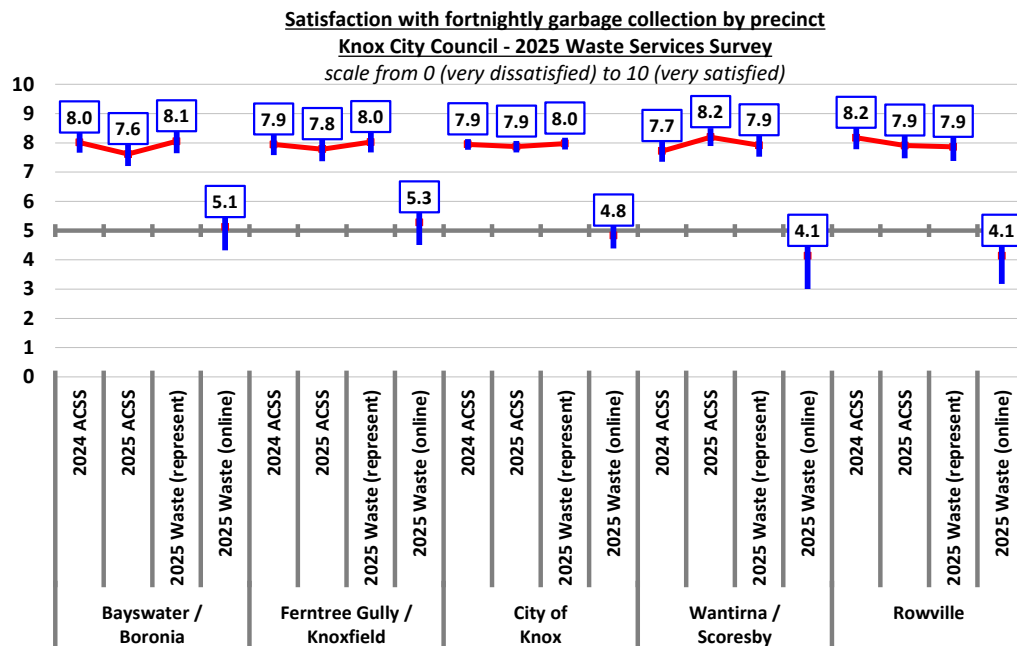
Satisfaction with fortnightly garbage collection by precinct
Knox City Council - 2025 Waste Services Survey
scale from 0 (very dissatisfied) to 10 (very satisfied)

10
9
8
7
6
5
4
3
2
1
0

8.0
7.6
8.1
5.1
7.9
7.8
8.0
5.3
7.9
7.9
8.0
4.8
7.7
8.2
7.9
4.1
8.2
7.9
7.9
4.1

2024 ACSS
2025 ACSS
2025 Waste (represent)
2025 Waste (online)
2024 ACSS
2025 ACSS
2025 Waste (represent)
2025 Waste (online)
2024 ACSS
2025 ACSS
2025 Waste (represent)
2025 Waste (online)
2024 ACSS
2025 ACSS
2025 Waste (represent)
2025 Waste (online)
2024 ACSS
2025 ACSS
2025 Waste (represent)
2025 Waste (online)

Bayswater / Boronia
Ferntree Gully / Knoxfield
City of Knox
Wantirna / Scoresby
Rowville